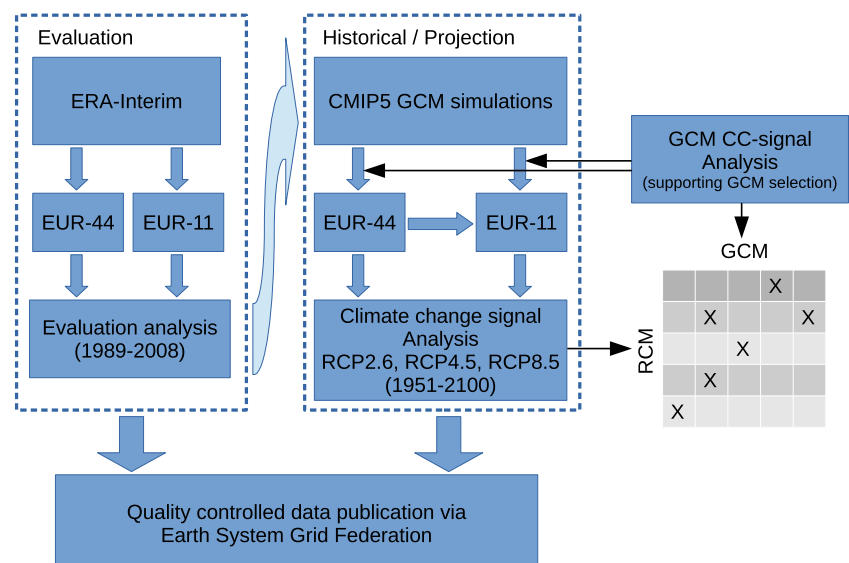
Evaluation

ERA-Interim

EUR-44

EUR-11

Evaluation analysis (1989-2008)

Historical / Projection

CMIP5 GCM simulations

EUR-44

EUR-11

Climate change signal Analysis RCP2.6, RCP4.5, RCP8.5 (1951-2100)

GCM CC-signal Analysis (supporting GCM selection)

GCM

RCM

| | | | | |
|---|---|---|---|---|
| | | | X | |
| | X | | | X |
| | | X | | |
| | X | | | |
| X | | | | |

Quality controlled data publication via Earth System Grid Federation